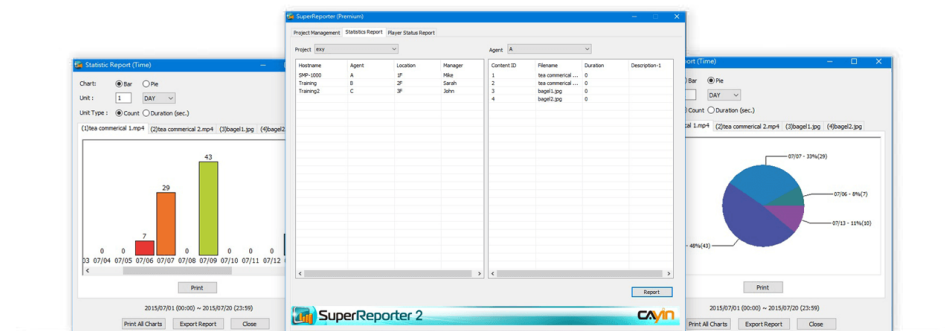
Statistic Report (Time)

Chart: Bar Pie
Unit : 1 DAY
Unit Type : Count Duration (sec.)

(1)tea commerical 1.mp4 (2)tea commerical 2.mp4 (3)bagel1.jpg (4)bagel2.jpg

0 0 7 29 0 43 0 0 0
03 07/04 07/05 07/06 07/07 07/08 07/09 07/10 07/11 07/12

Print

2015/07/01 (00:00) ~ 2015/07/20 (23:59)

Print All Charts Export Report Close

SuperReporter (Premium)

Project Management Statistics Report Player Status Report

Project xxy Agent A

| Hostname | Agent | Location | Manager |
|---|---|---|---|
| SMP-1000 | A | 1F | Mike |
| Training | B | 2F | Sarah |
| Training2 | C | 3F | John |

| Content ID | Filename | Duration | Description-1 |
|---|---|---|---|
| 1 | tea commerical ... | 0 | |
| 2 | tea commerical ... | 0 | |
| 3 | bagel1.jpg | 0 | |
| 4 | bagel2.jpg | 0 | |

Report

SuperReporter 2 CAYIN

Statistic Report (Time)

Bar Pie
DAY
Count Duration (sec.)
cal 1.mp4 (2)tea commerical 2.mp4 (3)bagel1.jpg (4)bagel2.jpg

07/07 - 33%(29)
07/06 - 8%(7)
07/13 - 11%(10)
- 48%(43)

Print

2015/07/01 (00:00) ~ 2015/07/20 (23:59)

Print All Charts Export Report Close